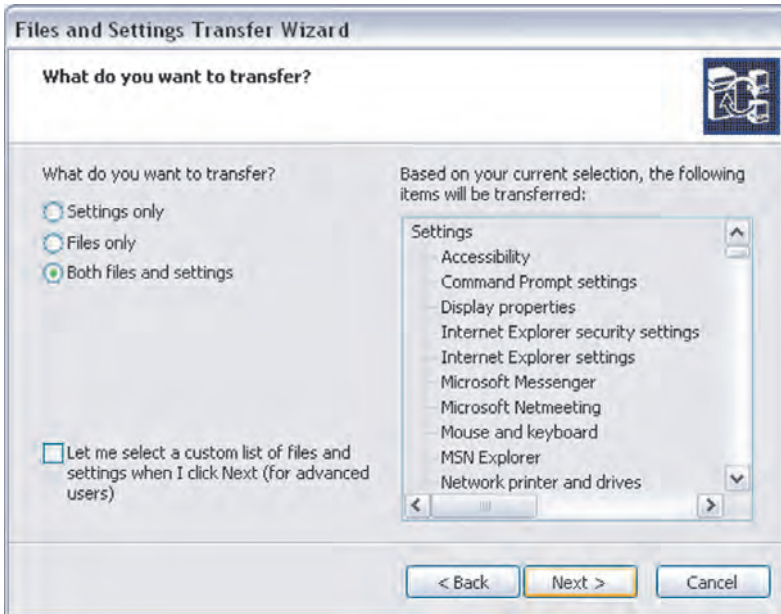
Files and Settings Transfer Wizard

What do you want to transfer?

What do you want to transfer?

Settings only

Files only

Both files and settings

Let me select a custom list of files and settings when I click Next (for advanced users)

Based on your current selection, the following items will be transferred:

Settings
Accessibility
Command Prompt settings
Display properties
Internet Explorer security settings
Internet Explorer settings
Microsoft Messenger
Microsoft Netmeeting
Mouse and keyboard
MSN Explorer
Network printer and drives

< Back | Next > | Cancel